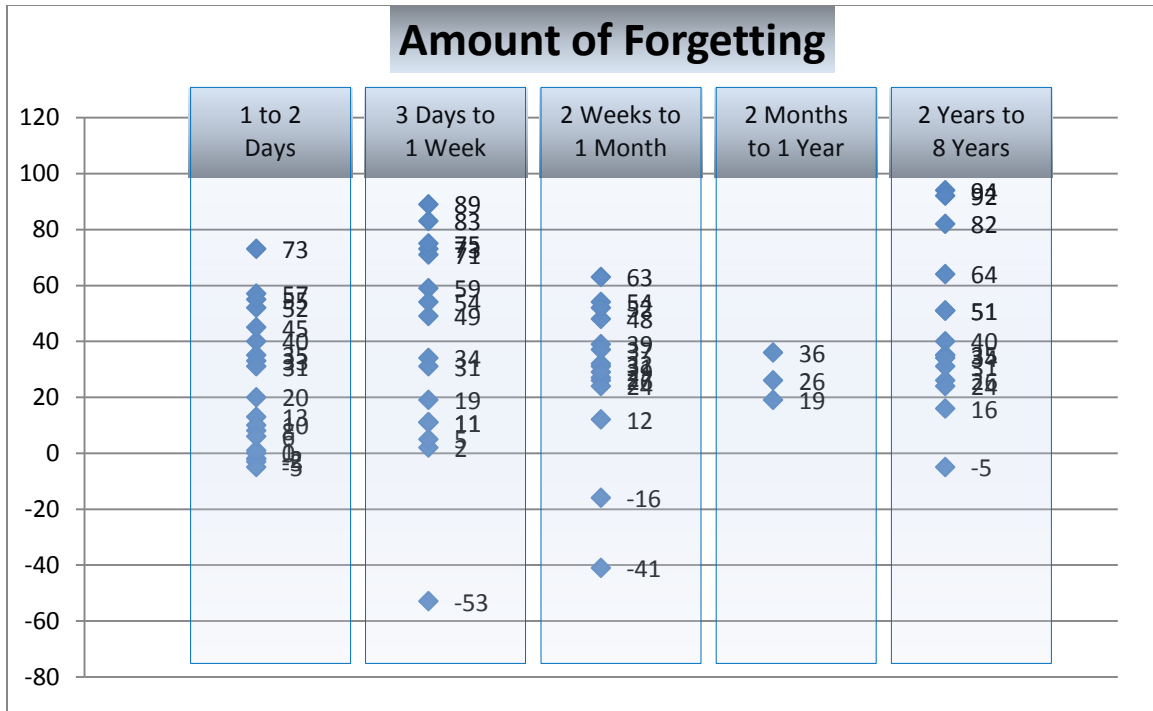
Amount of Forgetting

120
100
80
60
40
20
0
-20
-40
-60
-80

1 to 2 Days
73
57
55
52
45
40
35
33
31
20
13
10
8
6
0
-2
-5

3 Days to 1 Week
89
83
75
73
71
59
54
49
34
31
19
11
5
2
-53

2 Weeks to 1 Month
63
54
52
48
39
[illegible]
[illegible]
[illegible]
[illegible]
24
12
-16
-41

2 Months to 1 Year
36
26
19

2 Years to 8 Years
94
92
82
64
51
40
35
34
31
26
24
16
-5